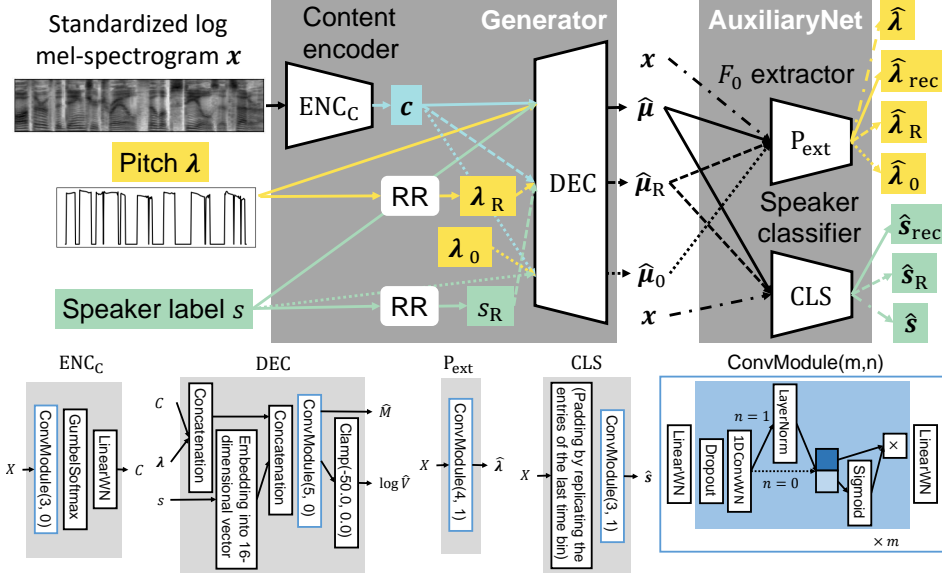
Standardized log mel-spectrogram $\boldsymbol{x}$

Content encoder

Generator

AuxiliaryNet

$\hat{\boldsymbol{\lambda}}$

$\hat{\boldsymbol{\lambda}}_{\text{rec}}$

$\hat{\boldsymbol{\lambda}}_{\text{R}}$

$\hat{\boldsymbol{\lambda}}_{0}$

$\text{ENC}_{\text{C}}$

$\boldsymbol{c}$

$\boldsymbol{x}$

$F_0$ extractor

Pitch $\boldsymbol{\lambda}$

RR

$\boldsymbol{\lambda}_{\text{R}}$

DEC

$\hat{\boldsymbol{\mu}}$

$\hat{\boldsymbol{\mu}}_{\text{R}}$

$\text{P}_{\text{ext}}$

$\boldsymbol{\lambda}_{0}$

Speaker classifier

$\hat{\boldsymbol{s}}_{\text{rec}}$

$\hat{\boldsymbol{\mu}}_{0}$

Speaker label $s$

RR

$s_{\text{R}}$

CLS

$\hat{\boldsymbol{s}}_{\text{R}}$

$\boldsymbol{x}$

$\hat{\boldsymbol{s}}$

$\text{ENC}_{\text{C}}$

$X$

ConvModule(3, 0)

GumbelSoftmax

LinearWN

$C$

DEC

$C$

$\lambda$

$s$

Concatenation

Embedding into 16-dimensional vector

Concatenation

ConvModule(5, 0)

Clamp(-50.0, 0.0)

$\hat{M}$

$\log \hat{V}$

$\text{P}_{\text{ext}}$

$X$

ConvModule(4, 1)

$\hat{\lambda}$

CLS

$X$

(Padding by replicating the entries of the last time bin)

ConvModule(3, 1)

$\hat{s}$

ConvModule(m,n)

LinearWN

Dropout

1DConvWN

$n=1$

LayerNorm

$n=0$

Sigmoid

$\times$

LinearWN

$\times m$